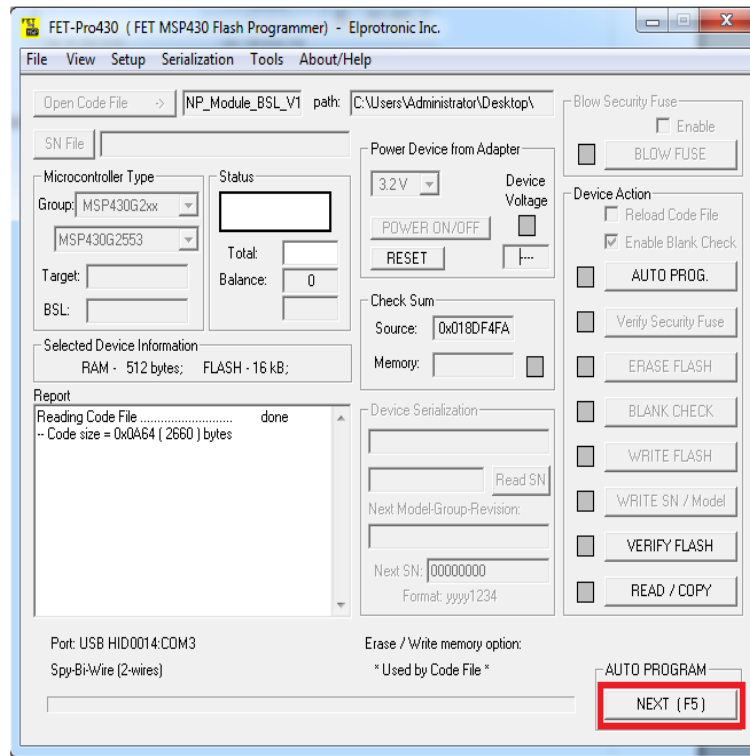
FET-Pro430 ( FET MSP430 Flash Programmer) - Elprotronic Inc.

File View Setup Serialization Tools About/Help

Open Code File -> NP_Module_BSL_V1 path: C:\Users\Administrator\Desktop\

SN File

Microcontroller Type
Group: MSP430G2xx
MSP430G2553
Target:
BSL:

Status
Total:
Balance: 0

Power Device from Adapter
3.2 V
Device Voltage
POWER ON/OFF
RESET
|---

Check Sum
Source: 0x018DF4FA
Memory:

Blow Security Fuse
Enable
BLOW FUSE

Device Action
Reload Code File
Enable Blank Check
AUTO PROG.
Verify Security Fuse
ERASE FLASH
BLANK CHECK
WRITE FLASH
WRITE SN / Model
VERIFY FLASH
READ / COPY

Selected Device Information
RAM - 512 bytes; FLASH - 16 kB;

Report
Reading Code File .......................... done
-- Code size = 0x0A64 ( 2660 ) bytes

Device Serialization
Read SN
Next Model-Group-Revision:
Next SN: 00000000
Format: yyyy1234

Port: USB HID0014:COM3
Spy-Bi-Wire (2-wires)

Erase / Write memory option:
* Used by Code File *

AUTO PROGRAM
NEXT (F5)